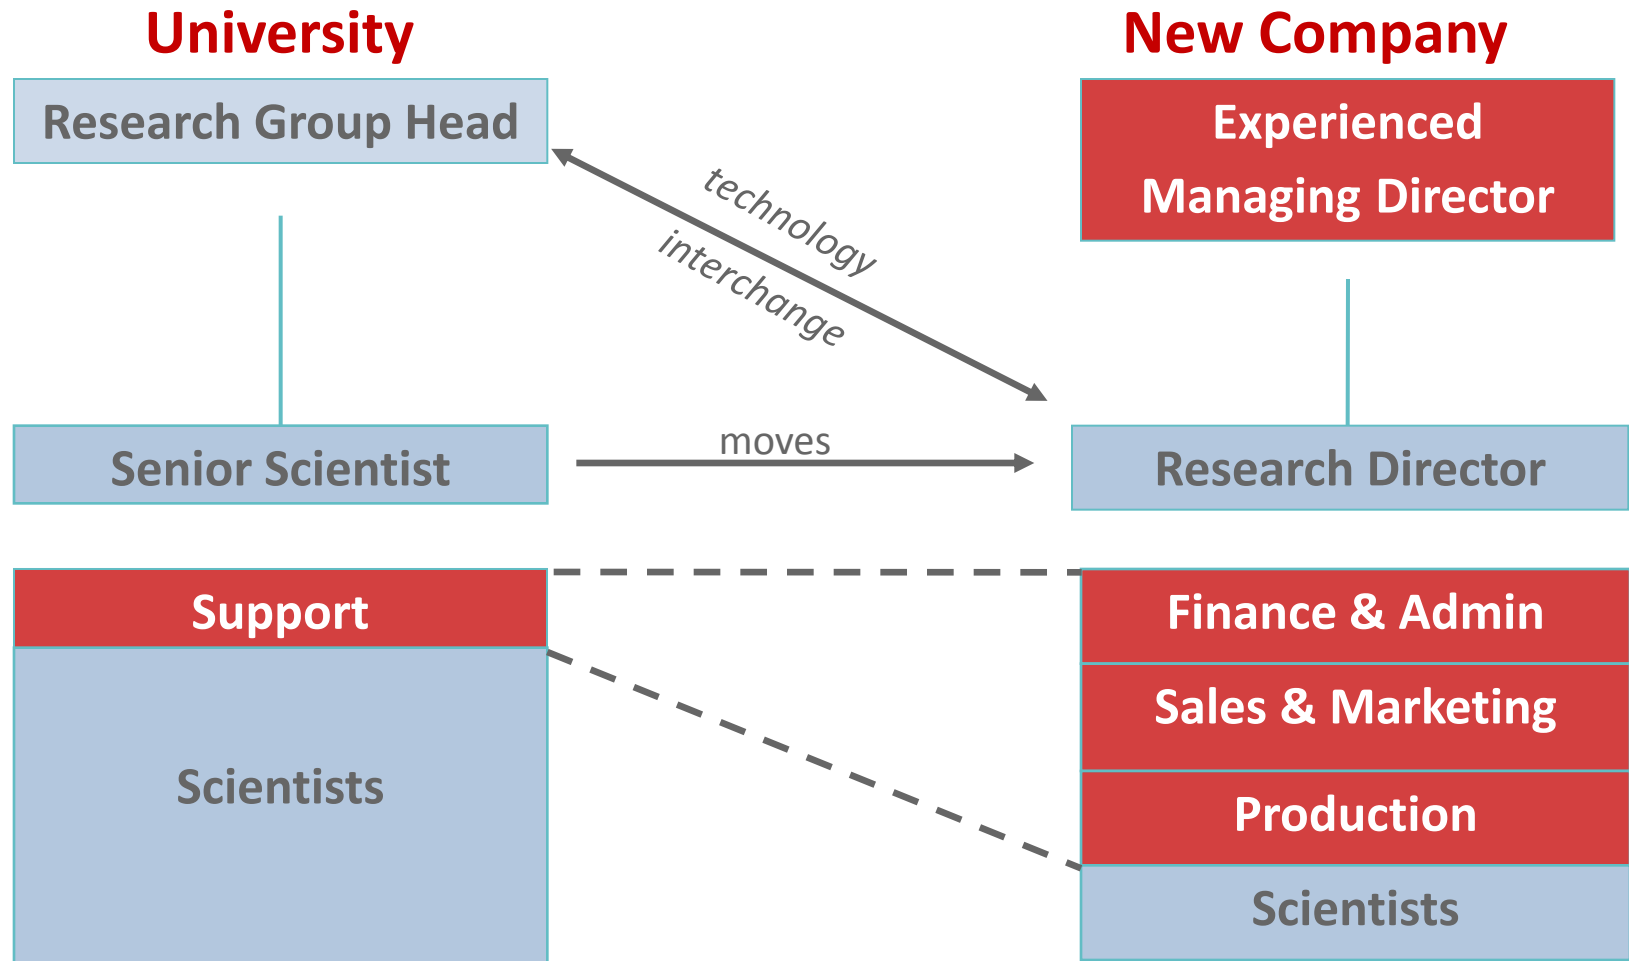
University

Research Group Head

Senior Scientist

Support

Scientists

technology interchange

moves

New Company

Experienced Managing Director

Research Director

Finance & Admin

Sales & Marketing

Production

Scientists